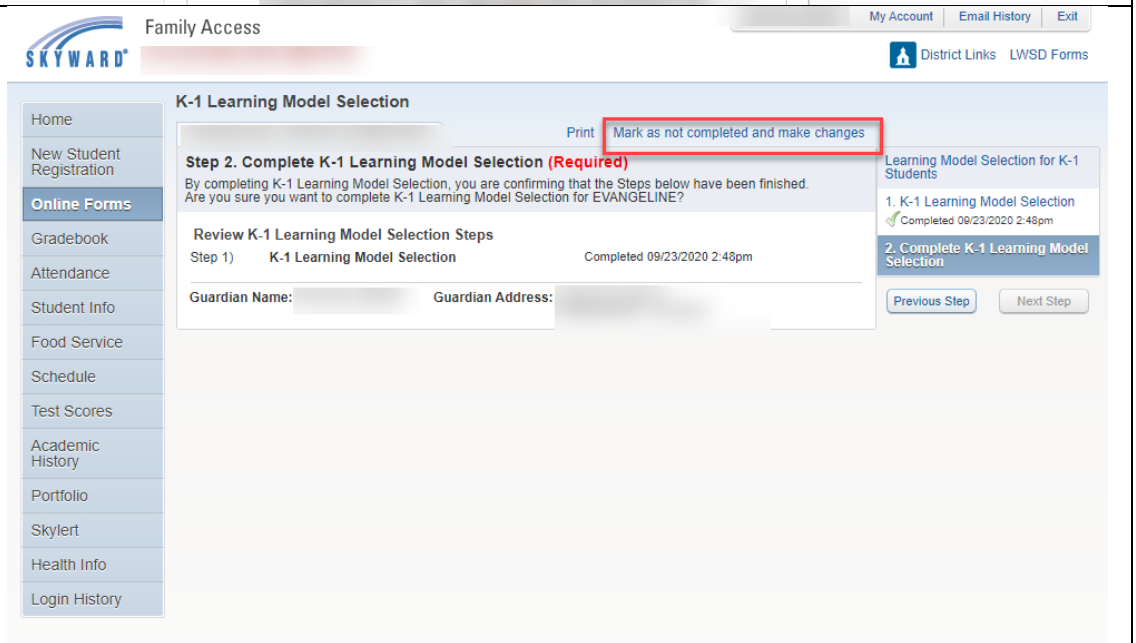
SKYWARD®
Family Access

My Account | Email History | Exit

District Links LWSD Forms

Home
New Student Registration
Online Forms
Gradebook
Attendance
Student Info
Food Service
Schedule
Test Scores
Academic History
Portfolio
Skylert
Health Info
Login History

K-1 Learning Model Selection

Print Mark as not completed and make changes

Step 2. Complete K-1 Learning Model Selection (Required)
By completing K-1 Learning Model Selection, you are confirming that the Steps below have been finished.
Are you sure you want to complete K-1 Learning Model Selection for EVANGELINE?

Review K-1 Learning Model Selection Steps
Step 1) K-1 Learning Model Selection Completed 09/23/2020 2:48pm

Guardian Name: Guardian Address:

Learning Model Selection for K-1 Students
1. K-1 Learning Model Selection
Completed 09/23/2020 2:48pm
2. Complete K-1 Learning Model Selection

Previous Step
Next Step